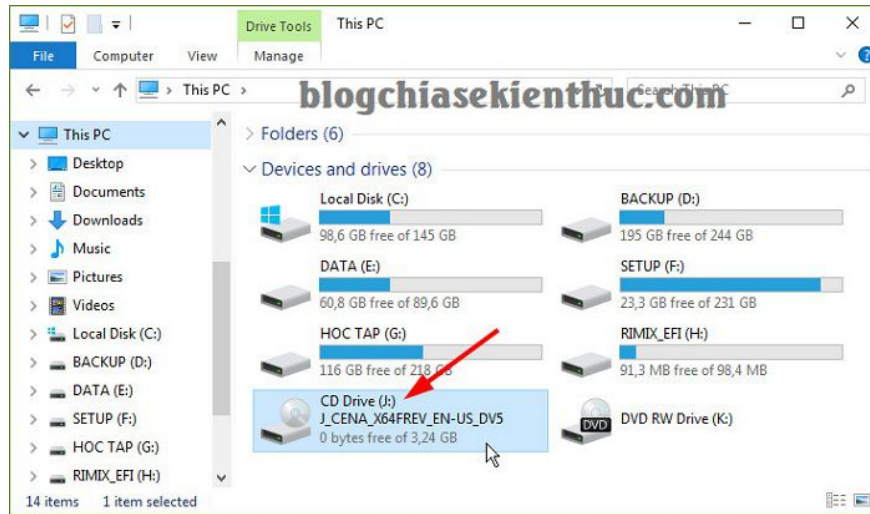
Drive Tools
This PC
File
Computer
View
Manage
This PC >
blogchiasekienthuc.com
Search This PC

This PC
Desktop
Documents
Downloads
Music
Pictures
Videos
Local Disk (C:)
BACKUP (D:)
DATA (E:)
SETUP (F:)
HOC TAP (G:)
RIMIX_EFI (H:)

Folders (6)
Devices and drives (8)
Local Disk (C:)
98,6 GB free of 145 GB
BACKUP (D:)
195 GB free of 244 GB
DATA (E:)
60,8 GB free of 89,6 GB
SETUP (F:)
23,3 GB free of 231 GB
HOC TAP (G:)
116 GB free of 218 GB
RIMIX_EFI (H:)
91,3 MB free of 98,4 MB
CD Drive (J:)
J_CENA_X64FREV_EN-US_DV5
0 bytes free of 3,24 GB
DVD
DVD RW Drive (K:)

14 items
1 item selected